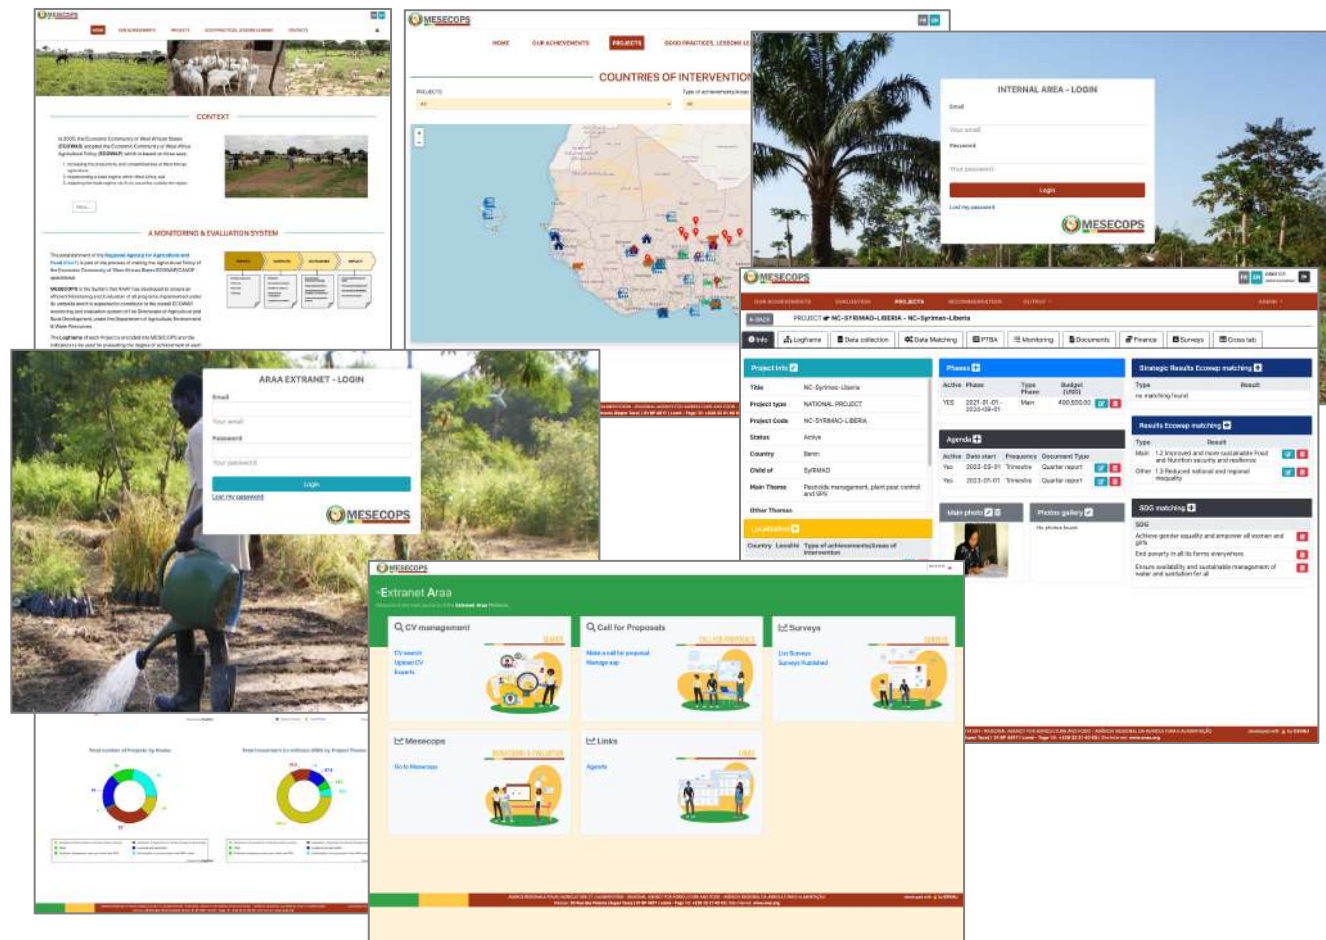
MESECOPS

HOME OUR ACHIEVEMENTS PROJECTS GOOD PRACTICES, LESSONS LEARNED CONTACTS

CONTEXT

In 2005, the Economic Community of West African States (ECOWAS) adopted the Economic Community of West Africa Agricultural Policy (ECOWAP) which is based on three axes:

A MONITORING & EVALUATION SYSTEM

MESECOPS

HOME OUR ACHIEVEMENTS PROJECTS GOOD PRACTICES, LESSONS LE

COUNTRIES OF INTERVENTION

PROJECTS

Type of achievements/areas

INTERNAL AREA - LOGIN

Email

Your email

Password

Your password

Login

Lost my password

MESECOPS

MESECOPS

OUR ACHIEVEMENTS EVALUATION PROJECTS RECOMMENDATION OUTPUT

BACK

PROJECT NC-SYRIMAO-LIBERIA - NC-Syrimao-Liberia

Info Logframe Data collection Data Matching PTBA Monitoring Documents Finance Surveys Cross tab

Project info

| Title | NC-Syrimao-Liberia |
|---|---|
| Project type | NATIONAL PROJECT |
| Project Code | NC-SYRIMAO-LIBERIA |
| Status | Active |
| Country | Benin |
| Child of | SyRIMAO |
| Main Theme | Pesticids management, plant pest control and SPS |
| Other Themes | |

Localisation

Country Localite Type of achievements/areas of intervention

Phases

| Active | Phase | Type Phase | Budget (USD) |
|---|---|---|---|
| YES | 2021-01-01 - 2026-08-01 | Main | 400,000.00 |

Agenda

| Active | Date start | Frequency | Document Type |
|---|---|---|---|
| Yes | 2022-03-01 | Trimestre | Quarter report |
| Yes | 2023-01-01 | Trimestre | Quarter report |

Main photo

Photos gallery

No photos found

Strategic Results Ecowap matching

Type Result

no matching found

Results Ecowap matching

Type Result

Main 1.2 Improved and more sustainable Food and Nutrition security and resilience

Other 1.3 Reduced national and regional inequality

SDG matching

SDG

Achieve gender equality and empower all women and girls

End poverty in all its forms everywhere

Ensure availability and sustainable management of water and sanitation for all

ARAA EXTRANET - LOGIN

Email

Your email

Password

Your password

Login

Lost my password

MESECOPS

MESECOPS

Extranet Araa

CV management

CV search
Upload CV
Experts

Call for Proposals

Make a call for proposal
Manage cap

Surveys

List Surveys
Surveys Published

Mesecops

Go to Mesecops

Links

Agenda

Total number of Projects by theme

Total investment (in millions US$) by Project Theme